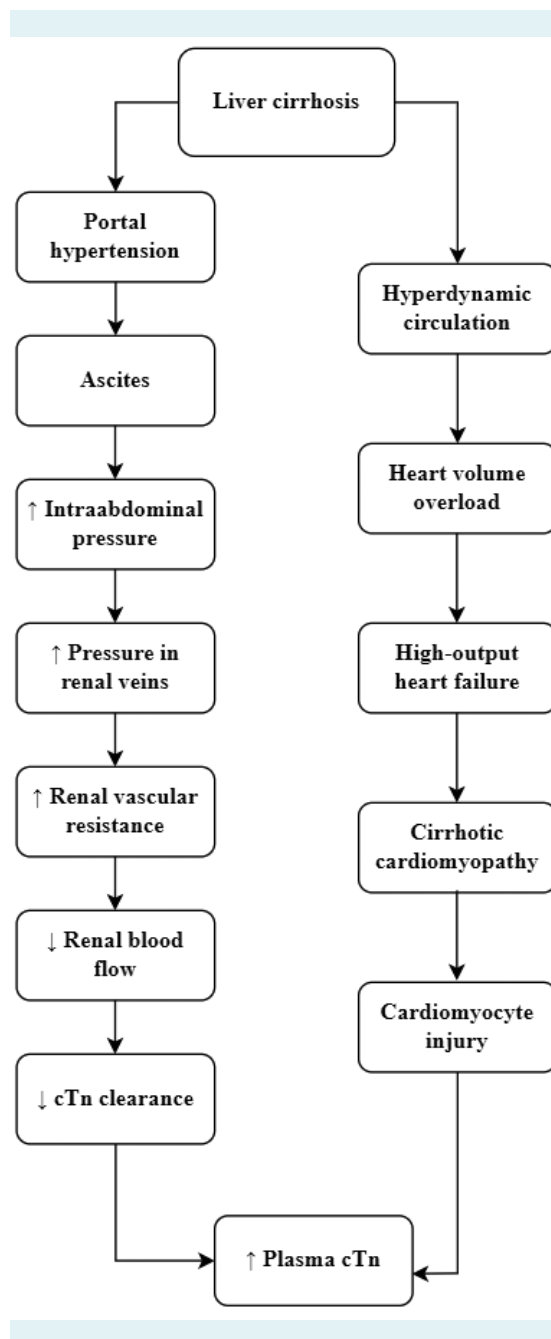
Liver cirrhosis

Portal hypertension

Ascites

↑ Intraabdominal pressure

↑ Pressure in renal veins

↑ Renal vascular resistance

↓ Renal blood flow

↓ cTn clearance

Hyperdynamic circulation

Heart volume overload

High-output heart failure

Cirrhotic cardiomyopathy

Cardiomyocyte injury

↑ Plasma cTn